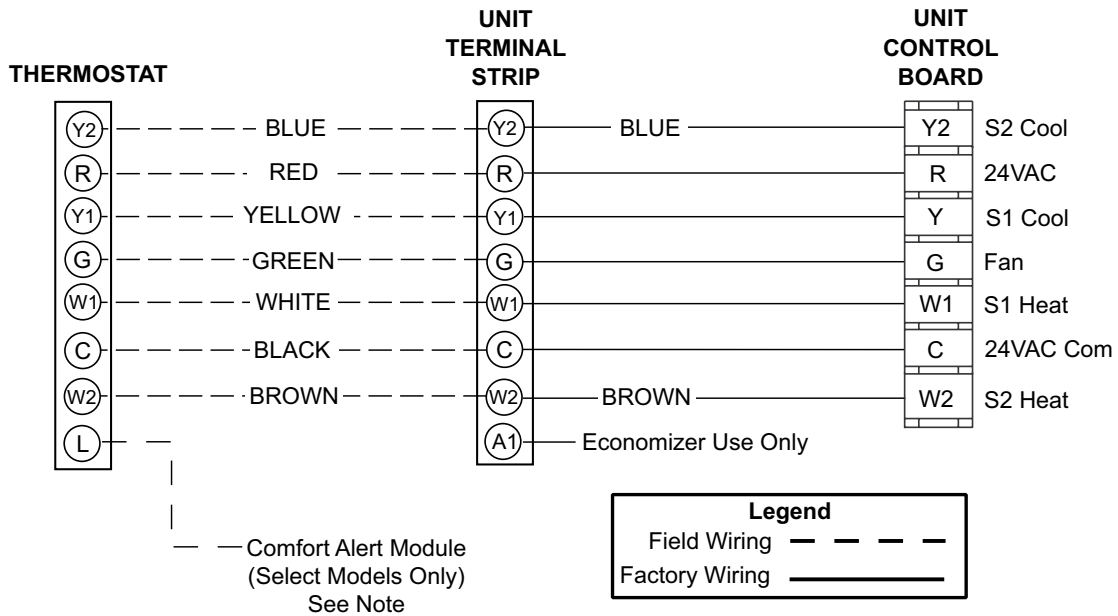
THERMOSTAT

UNIT TERMINAL STRIP

UNIT CONTROL BOARD

Y2 BLUE Y2 BLUE Y2 S2 Cool

R RED R R 24VAC

Y1 YELLOW Y1 Y S1 Cool

G GREEN G G Fan

W1 WHITE W1 W1 S1 Heat

C BLACK C C 24VAC Com

W2 BROWN W2 BROWN W2 S2 Heat

L

A1 Economizer Use Only

Comfort Alert Module (Select Models Only) See Note

Legend
Field Wiring
Factory Wiring